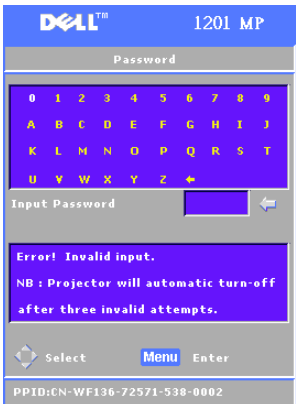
DELL™ 1201 MP

Password

| 0 | 1 | 2 | 3 | 4 | 5 | 6 | 7 | 8 | 9 |
|---|---|---|---|---|---|---|---|---|---|
| A | B | C | D | E | F | G | H | I | J |
| K | L | M | N | O | P | Q | R | S | T |
| U | V | W | X | Y | Z | ← | | | |

Input Password

Error! Invalid input.

NB : Projector will automatic turn-off after three invalid attempts.

Select Menu Enter

PPID:CN-WF136-72571-538-0002